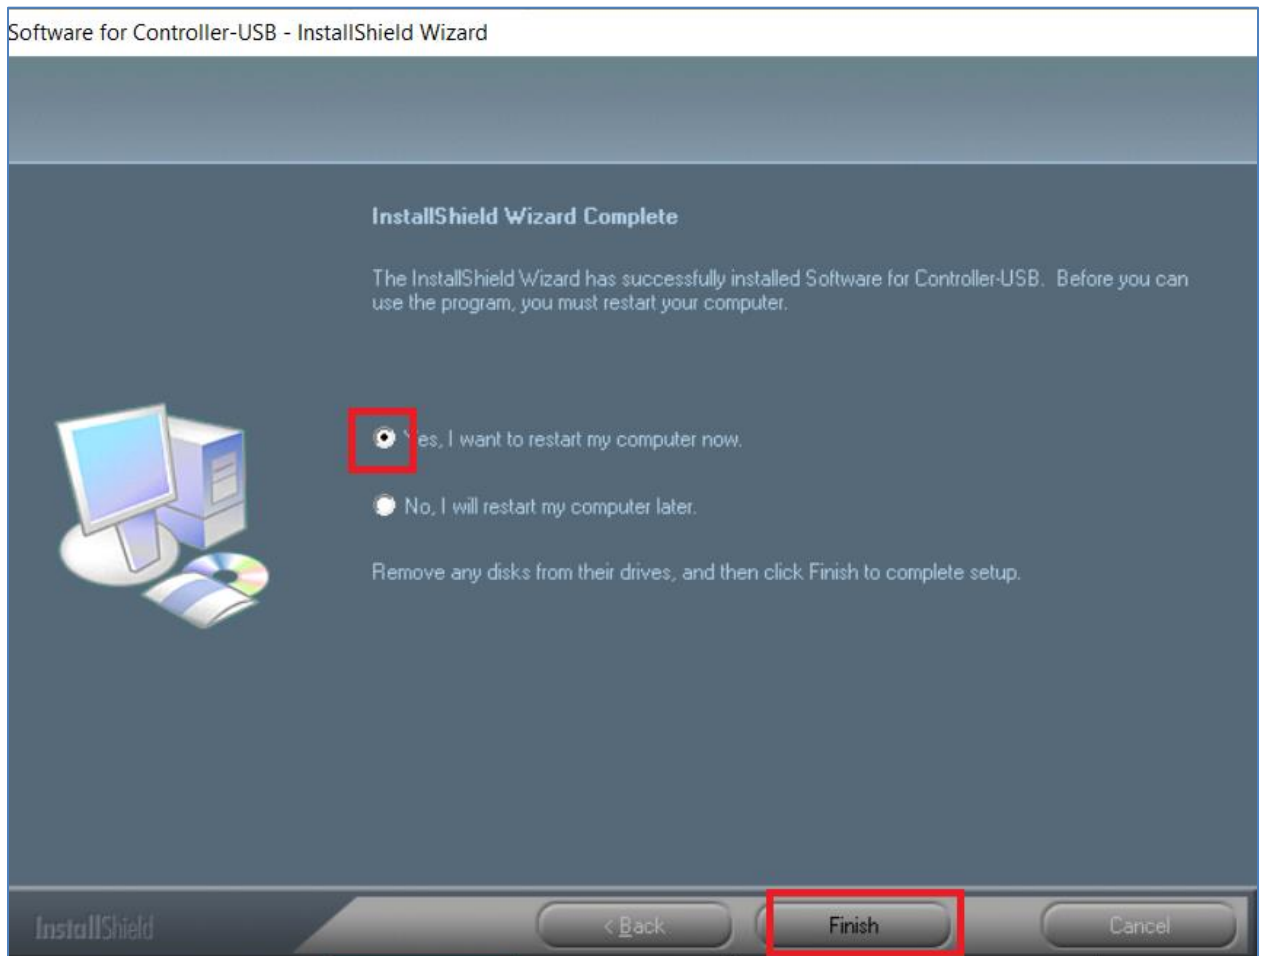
Software for Controller-USB - InstallShield Wizard

InstallShield Wizard Complete

The InstallShield Wizard has successfully installed Software for Controller-USB. Before you can use the program, you must restart your computer.

Yes, I want to restart my computer now.

No, I will restart my computer later.

Remove any disks from their drives, and then click Finish to complete setup.

InstallShield

< Back

Finish

Cancel